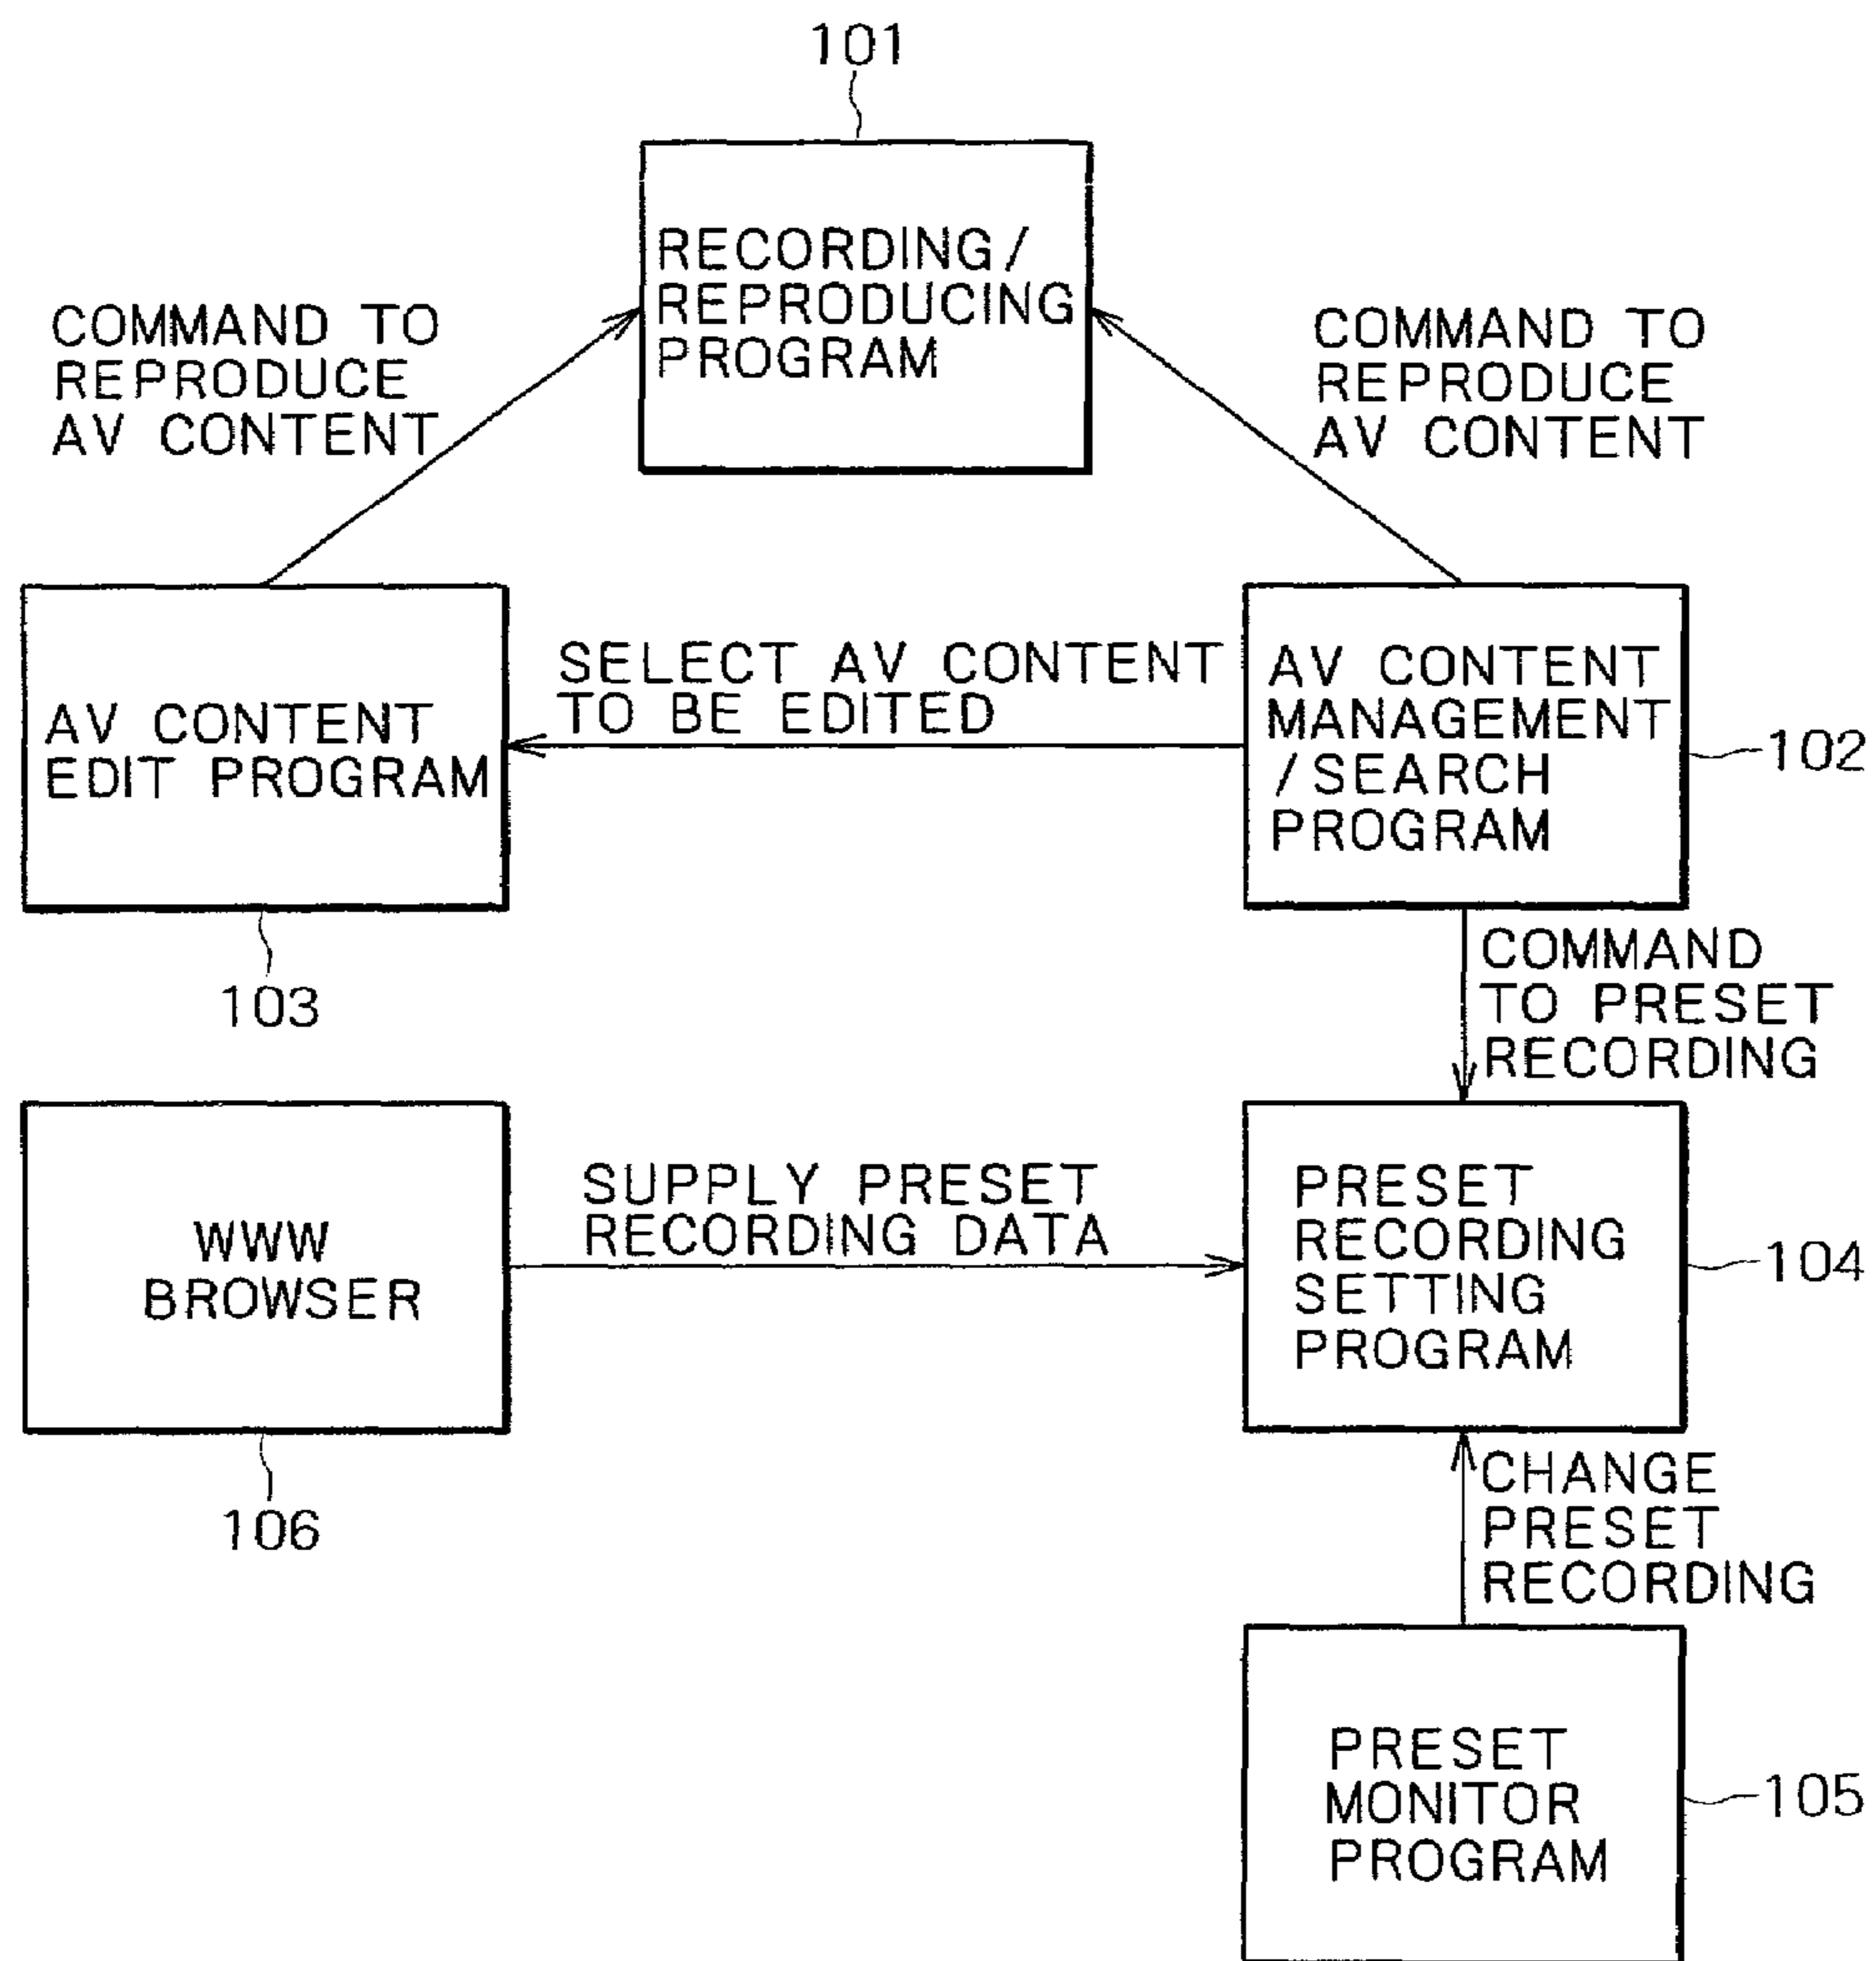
101

RECORDING/ REPRODUCING PROGRAM

COMMAND TO REPRODUCE AV CONTENT

COMMAND TO REPRODUCE AV CONTENT

AV CONTENT EDIT PROGRAM

SELECT AV CONTENT TO BE EDITED

AV CONTENT MANAGEMENT /SEARCH PROGRAM

102

103

COMMAND TO PRESET RECORDING

WWW BROWSER

SUPPLY PRESET RECORDING DATA

PRESET RECORDING SETTING PROGRAM

104

106

CHANGE PRESET RECORDING

PRESET MONITOR PROGRAM

105